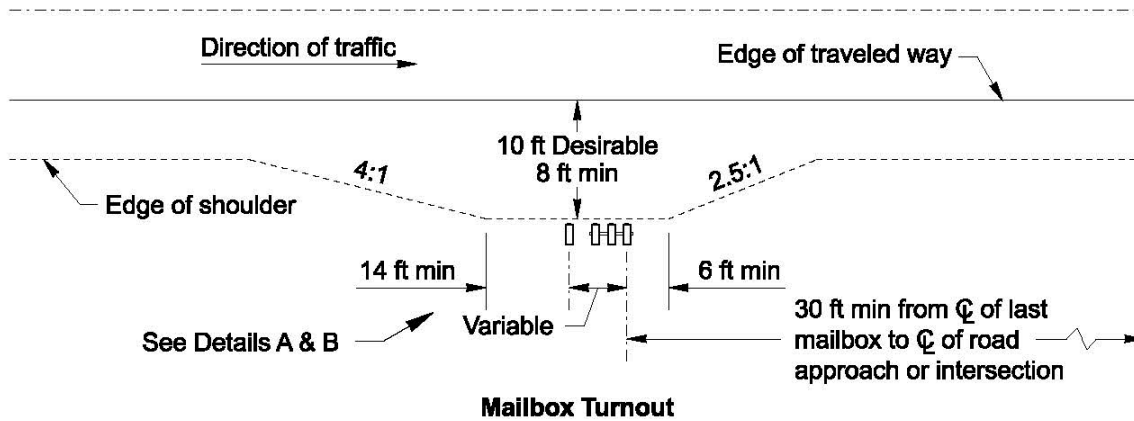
Direction of traffic

Edge of traveled way

10 ft Desirable
8 ft min

4:1

2.5:1

Edge of shoulder

14 ft min

6 ft min

See Details A & B

Variable

30 ft min from ℄ of last mailbox to ℄ of road approach or intersection

Mailbox Turnout